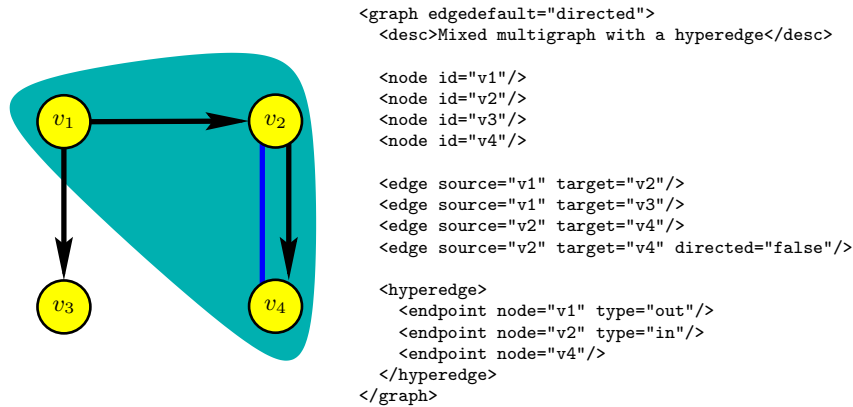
$v_1$
$v_2$
$v_3$
$v_4$

<graph edgedefault="directed">
  <desc>Mixed multigraph with a hyperedge</desc>

  <node id="v1"/>
  <node id="v2"/>
  <node id="v3"/>
  <node id="v4"/>

  <edge source="v1" target="v2"/>
  <edge source="v1" target="v3"/>
  <edge source="v2" target="v4"/>
  <edge source="v2" target="v4" directed="false"/>

  <hyperedge>
    <endpoint node="v1" type="out"/>
    <endpoint node="v2" type="in"/>
    <endpoint node="v4"/>
  </hyperedge>
</graph>